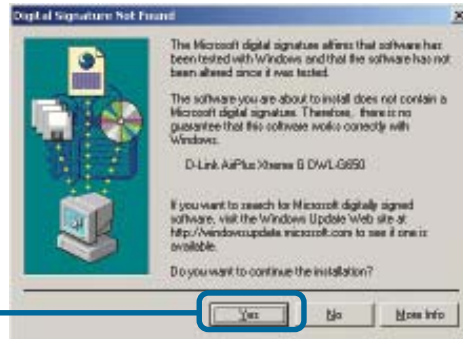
Digital Signature Not Found

The Microsoft digital signature affirms that software has been tested with Windows and that the software has not been altered since it was tested.

The software you are about to install does not contain a Microsoft digital signature. Therefore, there is no guarantee that this software works correctly with Windows.

D-Link AirPlus Xtreme G DWL-G650

If you want to search for Microsoft digitally signed software, visit the Windows Update Web site at http://windowsupdate.microsoft.com to see if one is available.

Do you want to continue the installation?

Yes No More Info